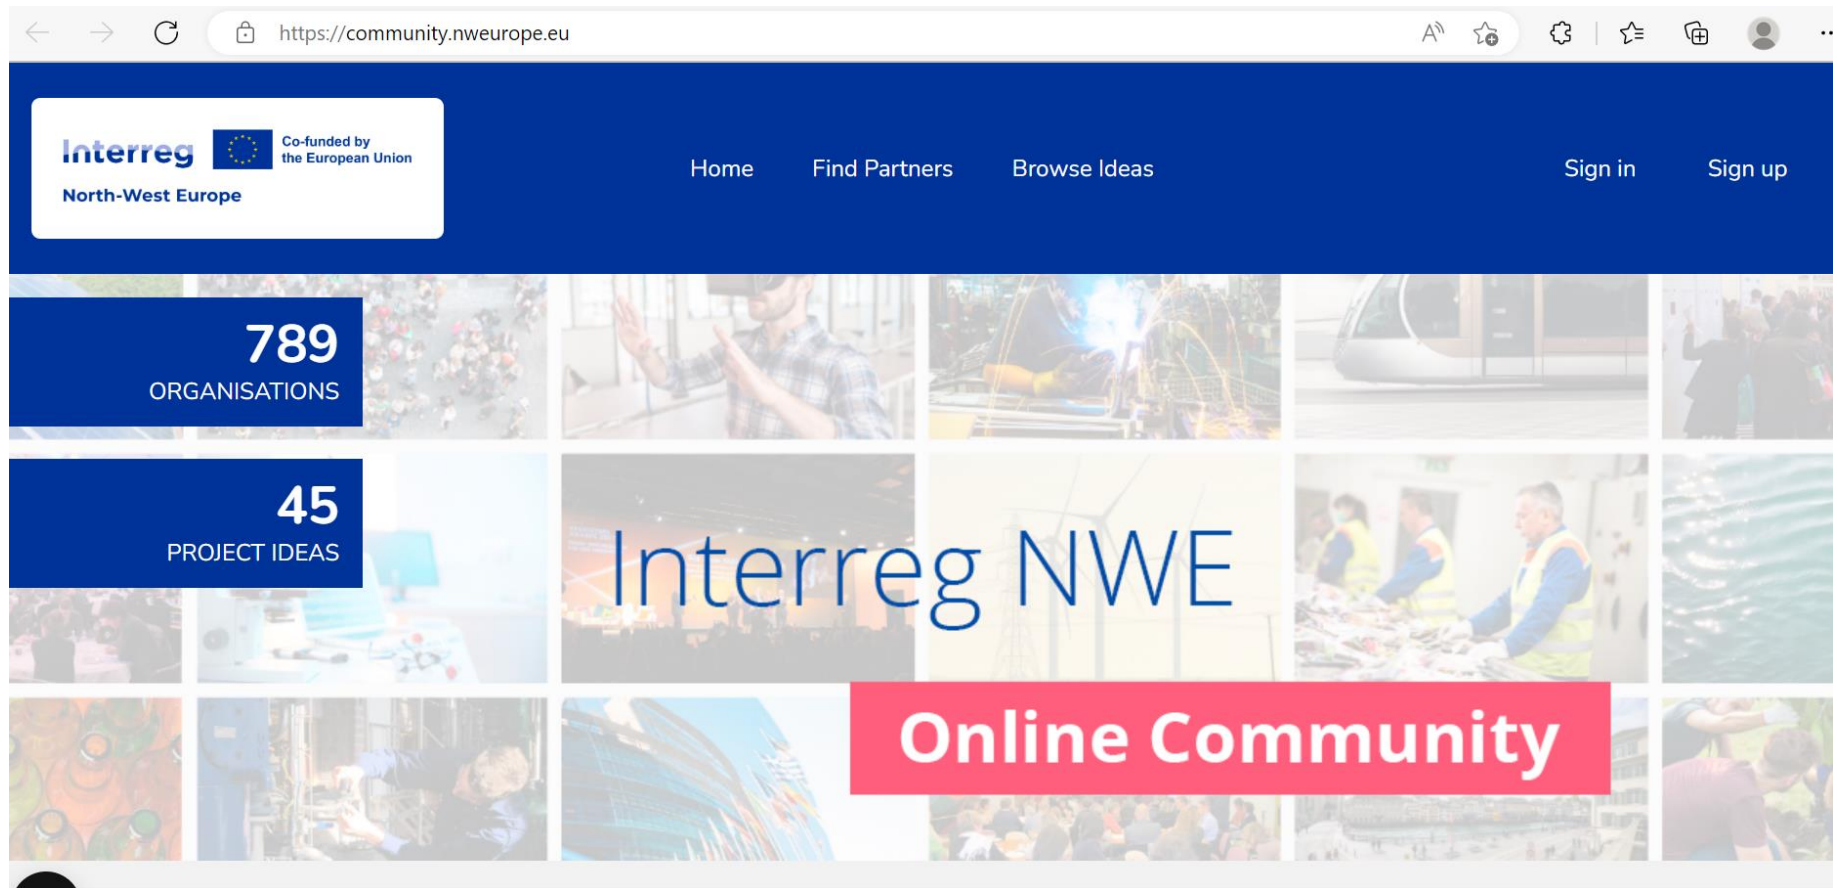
https://community.nweurope.eu

Interreg Co-funded by the European Union
North-West Europe

Home Find Partners Browse Ideas Sign in Sign up

789
ORGANISATIONS

45
PROJECT IDEAS

Interreg NWE

Online Community